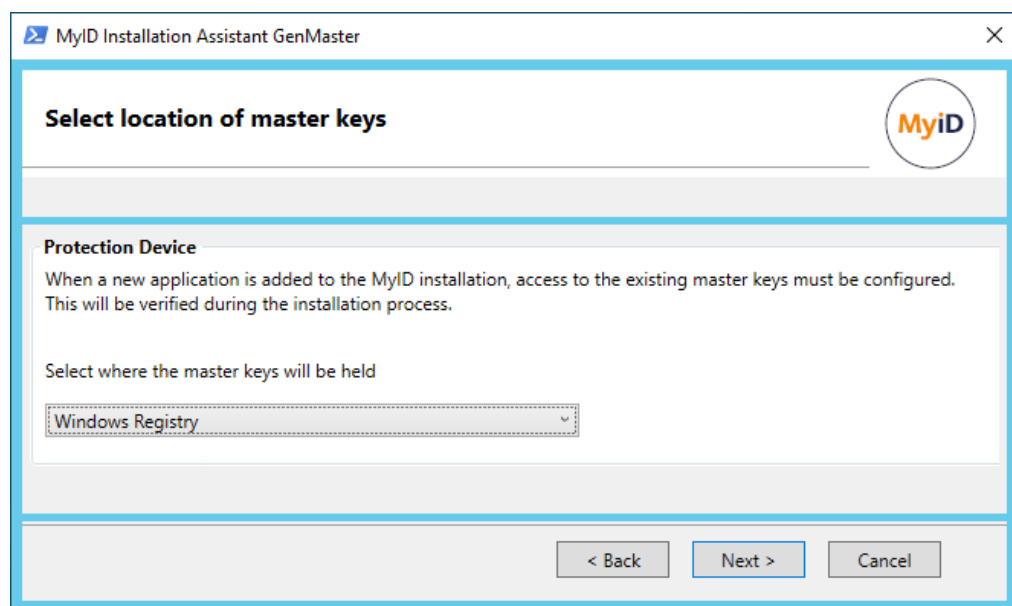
MyID Installation Assistant GenMaster

Select location of master keys

MyID

Protection Device

When a new application is added to the MyID installation, access to the existing master keys must be configured. This will be verified during the installation process.

Select where the master keys will be held

Windows Registry

< Back

Next >

Cancel